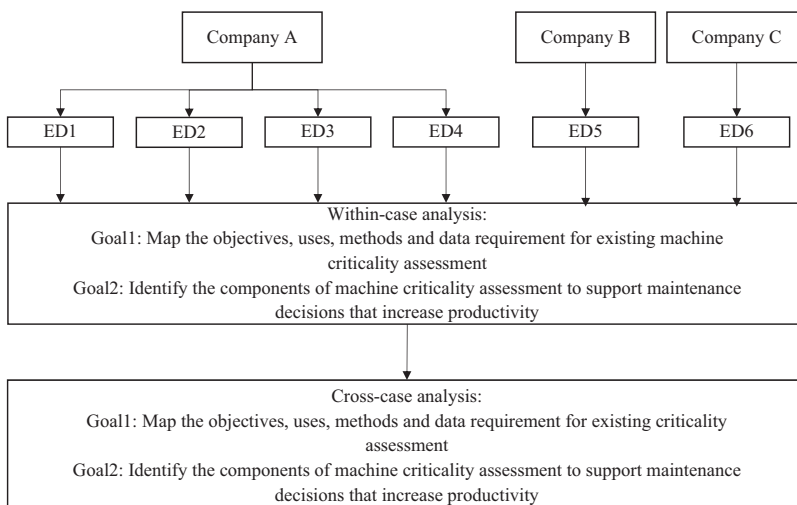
Company A

Company B

Company C

ED1

ED2

ED3

ED4

ED5

ED6

Within-case analysis:
Goal1: Map the objectives, uses, methods and data requirement for existing machine criticality assessment
Goal2: Identify the components of machine criticality assessment to support maintenance decisions that increase productivity

Cross-case analysis:
Goal1: Map the objectives, uses, methods and data requirement for existing criticality assessment
Goal2: Identify the components of machine criticality assessment to support maintenance decisions that increase productivity